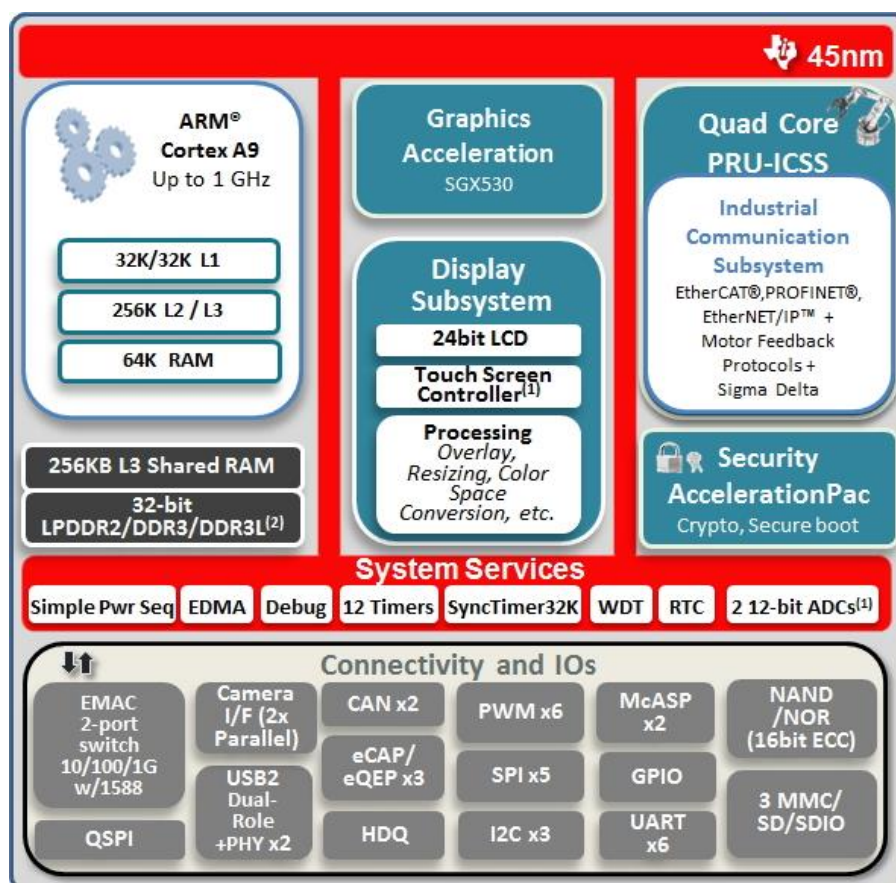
45nm

ARM®
Cortex A9
Up to 1 GHz

32K/32K L1

256K L2 / L3

64K RAM

256KB L3 Shared RAM

32-bit
LPDDR2/DDR3/DDR3L$^{(2)}$

Graphics Acceleration
SGX530

Display Subsystem

24bit LCD

Touch Screen Controller$^{(1)}$

Processing
Overlay, Resizing, Color Space Conversion, etc.

Quad Core PRU-ICSS

Industrial Communication Subsystem
EtherCAT®,PROFINET®, EtherNET/IP™ + Motor Feedback Protocols + Sigma Delta

Security AccelerationPac
Crypto, Secure boot

System Services

Simple Pwr Seq | EDMA | Debug | 12 Timers | SyncTimer32K | WDT | RTC | 2 12-bit ADCs$^{(1)}$

Connectivity and IOs

EMAC 2-port switch 10/100/1G w/1588

QSPI

Camera I/F (2x Parallel)

USB2 Dual-Role +PHY x2

CAN x2

eCAP/ eQEP x3

HDQ

PWM x6

SPI x5

I2C x3

McASP x2

GPIO

UART x6

NAND /NOR (16bit ECC)

3 MMC/ SD/SDIO